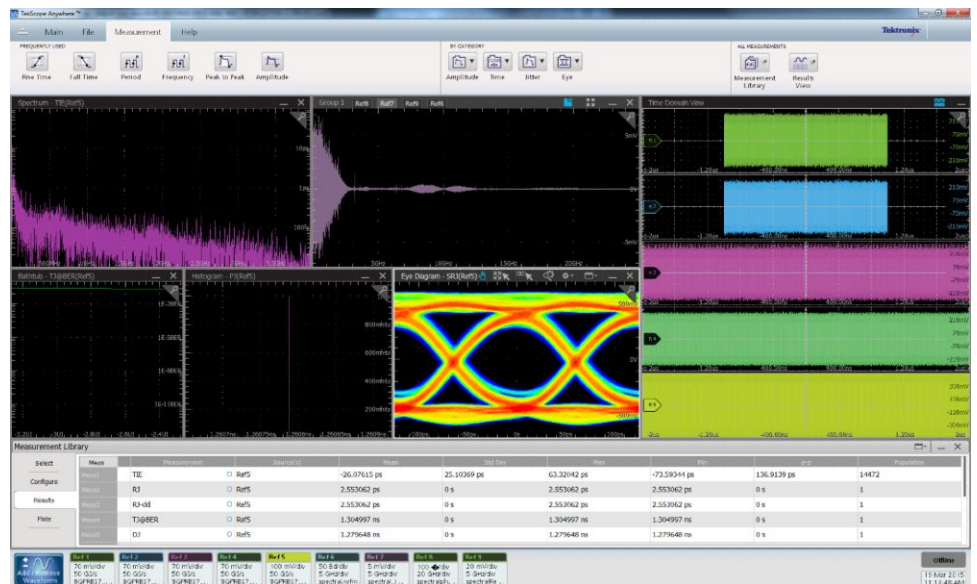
TekScope Anywhere™

Main File Measurement Help

Tektronix

FREQUENTLY USED

Rise Time Fall Time Period Frequency Peak to Peak Amplitude

BY CATEGORY

Amplitude Time Jitter Eye

ALL MEASUREMENTS

Measurement Library Results View

Spectrum - TIE(Ref5)

Group 1 Ref8 Ref7 Ref9 Ref6

Time Domain View

Bathtub - TJ@BER(Ref5)

Histogram - PJ(Ref5)

Eye Diagram - SRJ(Ref5)

Measurement Library

Select

Configure

Results

Plots

| Meas | Measurement | Source(s) | Mean | Std Dev | Max | Min | p-p | Population |
|---|---|---|---|---|---|---|---|---|
| Meas1 | TIE | Ref5 | -26.07615 ps | 25.10369 ps | 63.32042 ps | -73.59344 ps | 136.9139 ps | 14472 |
| Meas2 | RJ | Ref5 | 2.553062 ps | 0 s | 2.553062 ps | 2.553062 ps | 0 s | 1 |
| Meas3 | RJ-dd | Ref5 | 2.553062 ps | 0 s | 2.553062 ps | 2.553062 ps | 0 s | 1 |
| Meas4 | TJ@BER | Ref5 | 1.304997 ns | 0 s | 1.304997 ns | 1.304997 ns | 0 s | 1 |
| Meas5 | DJ | Ref5 | 1.279648 ns | 0 s | 1.279648 ns | 1.279648 ns | 0 s | 1 |

Add Reference Waveforms

Ref 1 70 mV/div 50 GS/s
Ref 2 70 mV/div 50 GS/s
Ref 3 70 mV/div 50 GS/s
Ref 4 70 mV/div 50 GS/s
Ref 5 100 mV/div 50 GS/s
Ref 6 50.8 dB/div 5 GHz/div
Ref 7 5 mV/div 5 GHz/div
Ref 8 100 20 GHz/div
Ref 9 20 mV/div 5 GHz/div

Offline

19 Mar 2015 11:13:48 AM